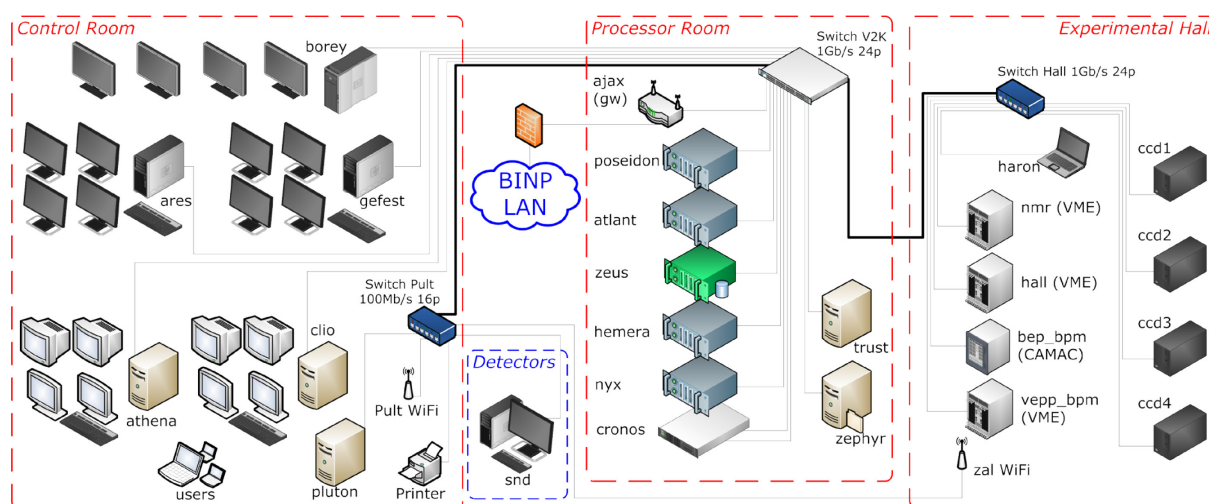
Control Room

borey

ares

gefest

athena

clio

Switch Pult
100Mb/s 16p

Pult WiFi

users

pluton

Printer

Processor Room

Switch V2K
1Gb/s 24p

ajax
(gw)

BINP
LAN

poseidon

atlant

zeus

hemera

nyx

cronos

trust

zephyr

Detectors

snd

Experimental Hall

Switch Hall 1Gb/s 24p

haron

nmr (VME)

hall (VME)

bep_bpm
(CAMAC)

vepp_bpm
(VME)

zal WiFi

ccd1

ccd2

ccd3

ccd4